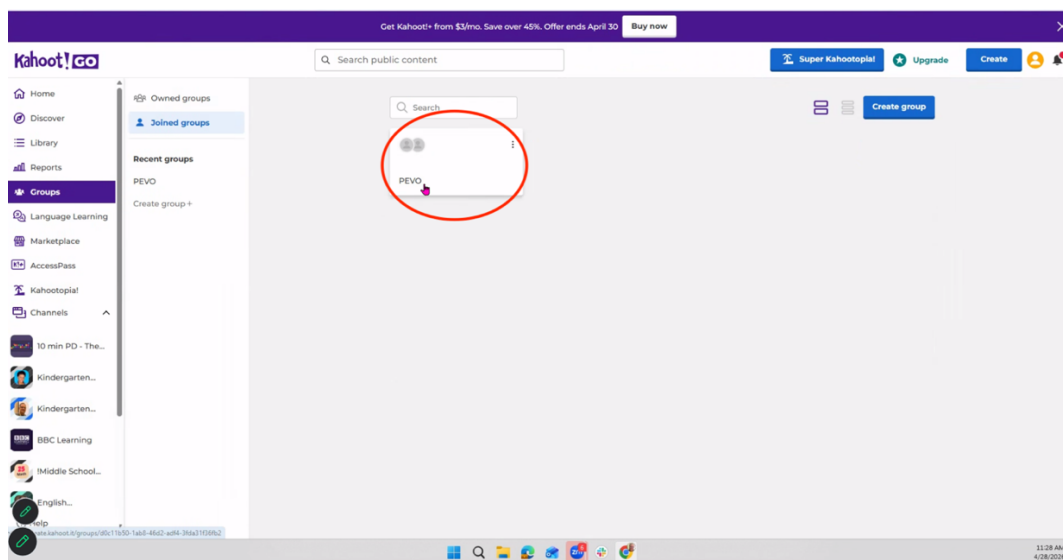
Get Kahoot!+ from $3/mo. Save over 45%. Offer ends April 30 Buy now

Kahoot! GO

Search public content

Super Kahootopia! Upgrade Create

Home
Discover
Library
Reports
Groups
Language Learning
Marketplace
AccessPass
Kahootopia!
Channels
10 min PD - The...
Kindergarten...
Kindergarten...
BBC Learning
!Middle School...
English...
Help

Owned groups
Joined groups

Recent groups
PEVO
Create group +

Search

PEVO

Create group

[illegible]kahoot.it/groups/d0c11b50-1ab8-46d2-adf4-3fda31f36fb2

11:28 AM
4/28/202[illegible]